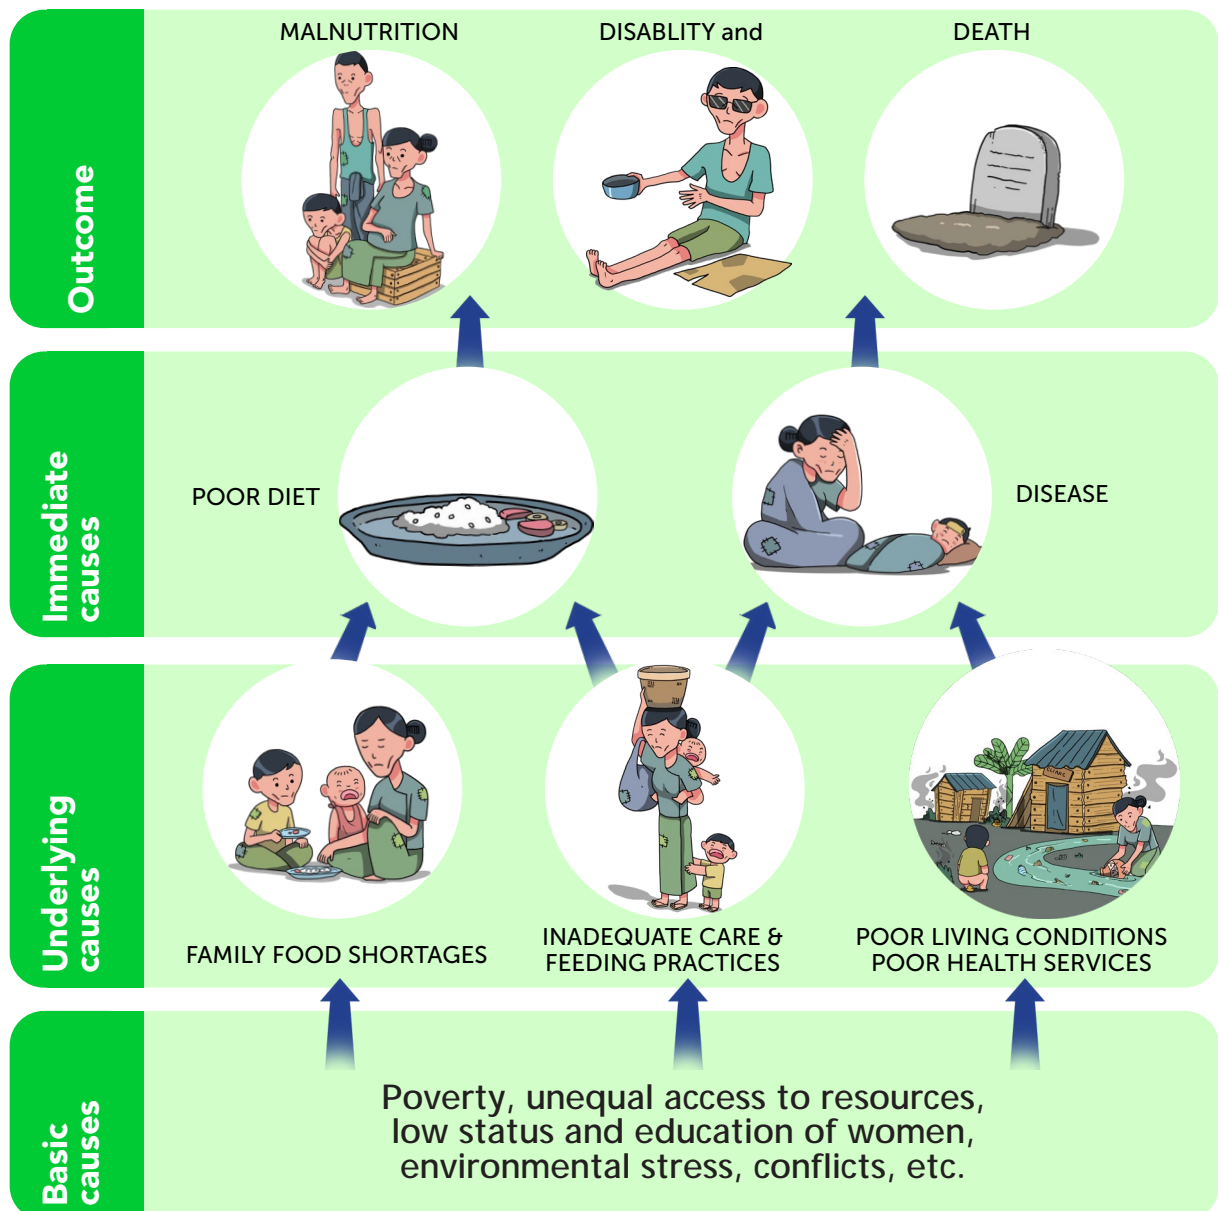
Outcome

MALNUTRITION

DISABLITY and

DEATH

Immediate causes

POOR DIET

DISEASE

Underlying causes

FAMILY FOOD SHORTAGES

INADEQUATE CARE & FEEDING PRACTICES

POOR LIVING CONDITIONS POOR HEALTH SERVICES

Basic causes

Poverty, unequal access to resources, low status and education of women, environmental stress, conflicts, etc.